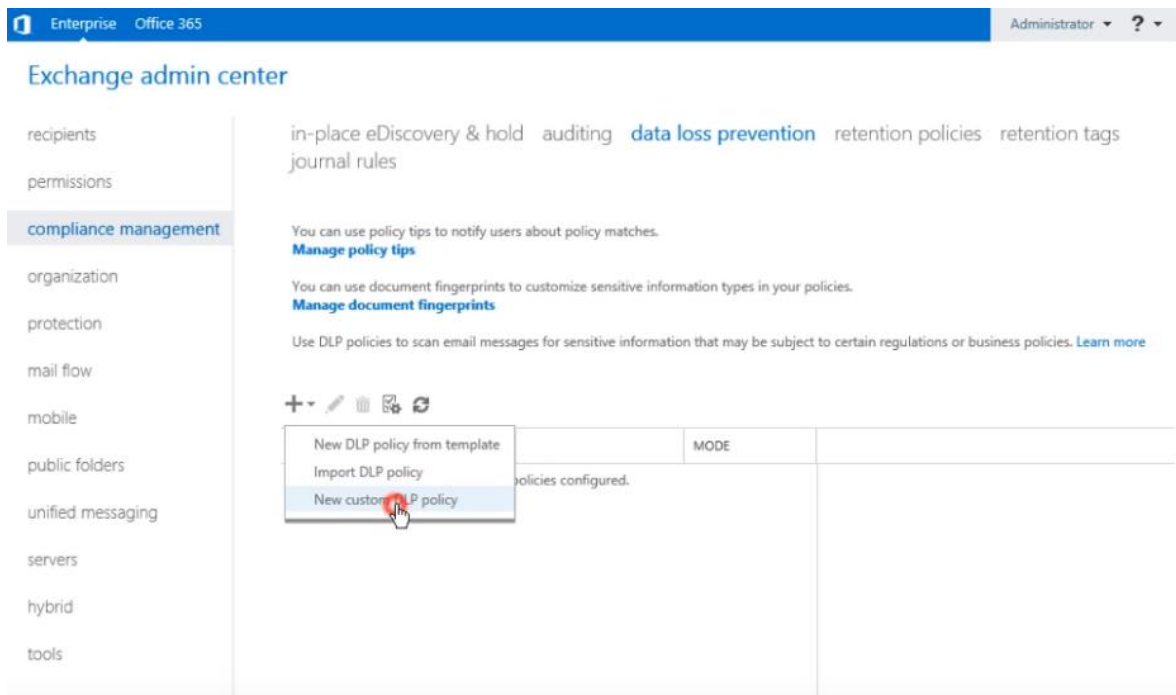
Enterprise Office 365

Administrator ▾ ? ▾

Exchange admin center

recipients

permissions

compliance management

organization

protection

mail flow

mobile

public folders

unified messaging

servers

hybrid

tools

in-place eDiscovery & hold auditing data loss prevention retention policies retention tags journal rules

You can use policy tips to notify users about policy matches.
Manage policy tips

You can use document fingerprints to customize sensitive information types in your policies.
Manage document fingerprints

Use DLP policies to scan email messages for sensitive information that may be subject to certain regulations or business policies. Learn more

New DLP policy from template

Import DLP policy

New custom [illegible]LP policy

MODE

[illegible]olicies configured.